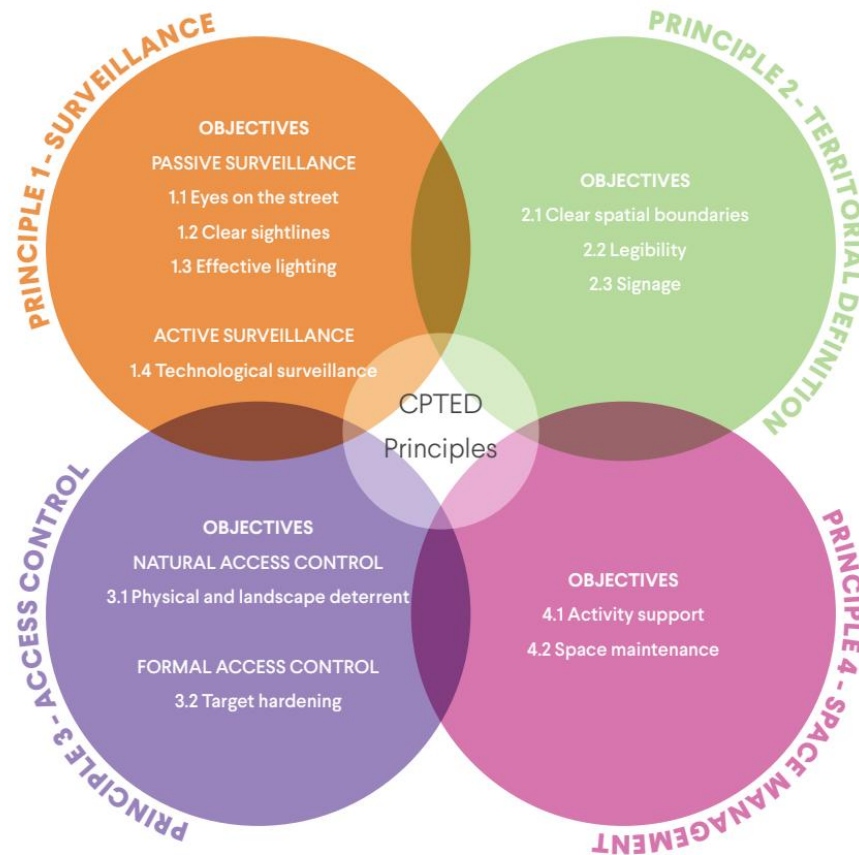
PRINCIPLE 1 - SURVEILLANCE

OBJECTIVES
PASSIVE SURVEILLANCE
1.1 Eyes on the street
1.2 Clear sightlines
1.3 Effective lighting

ACTIVE SURVEILLANCE
1.4 Technological surveillance

PRINCIPLE 2 - TERRITORIAL DEFINITION

OBJECTIVES
2.1 Clear spatial boundaries
2.2 Legibility
2.3 Signage

CPTED Principles

PRINCIPLE 3 - ACCESS CONTROL

OBJECTIVES
NATURAL ACCESS CONTROL
3.1 Physical and landscape deterrent

FORMAL ACCESS CONTROL
3.2 Target hardening

PRINCIPLE 4 - SPACE MANAGEMENT

OBJECTIVES
4.1 Activity support
4.2 Space maintenance